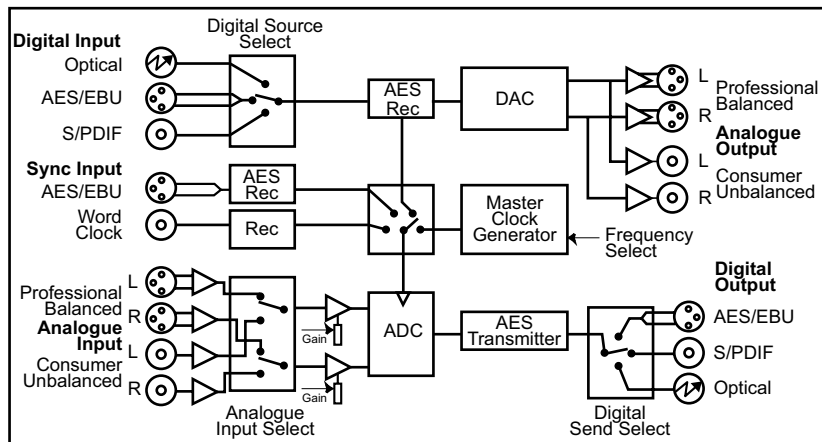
Digital Source Select

Digital Input
Optical
AES/EBU
S/PDIF

AES Rec

DAC

L
R
Professional Balanced
Analogue Output
L
R
Consumer Unbalanced

Sync Input
AES/EBU
Word Clock

AES Rec
Rec

Master Clock Generator

Frequency Select

Professional Balanced
Analogue Input
Consumer Unbalanced
L
R
L
R

Gain
Gain

ADC

AES Transmitter

Digital Output
AES/EBU
S/PDIF
Optical

Analogue Input Select

Digital Send Select